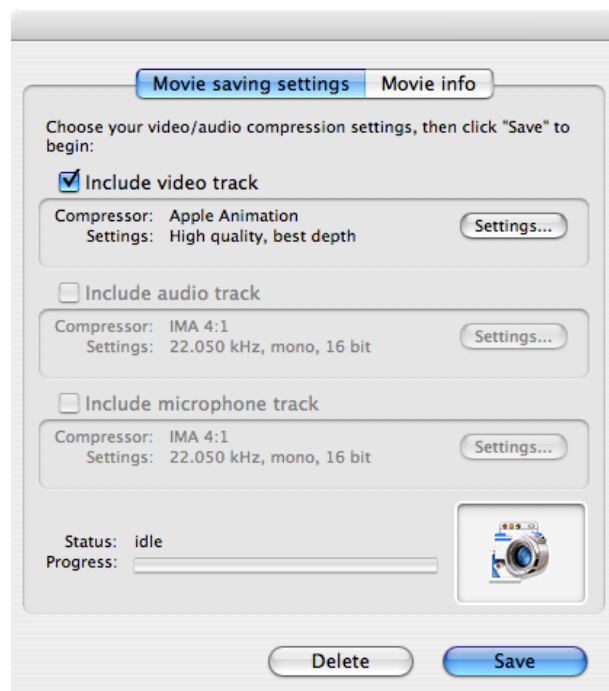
Movie saving settings | Movie info

Choose your video/audio compression settings, then click "Save" to begin:

Include video track

Compressor: Apple Animation
Settings: High quality, best depth
Settings...

Include audio track

Compressor: IMA 4:1
Settings: 22.050 kHz, mono, 16 bit
Settings...

Include microphone track

Compressor: IMA 4:1
Settings: 22.050 kHz, mono, 16 bit
Settings...

Status: idle
Progress:

Delete
Save